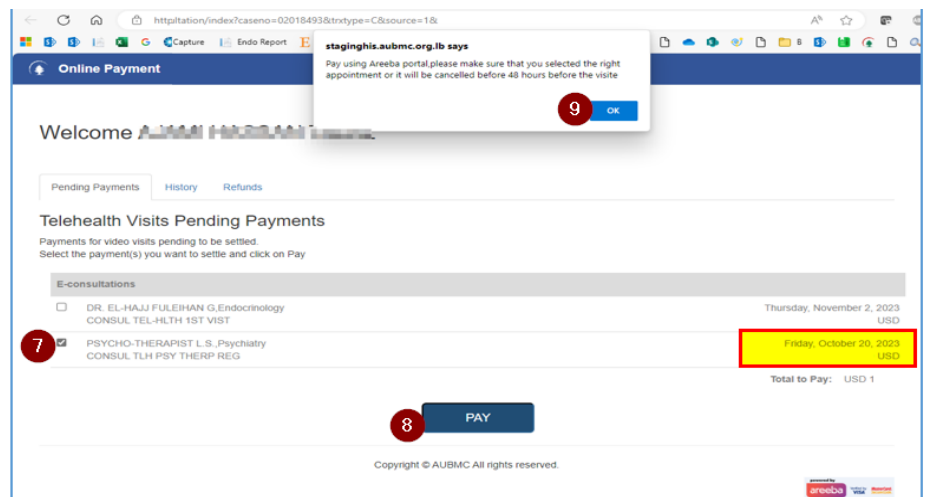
httpltation/index?caseno=02018493&trxtype=C&source=1&

G Capture Endo Report E

B

Online Payment

staginghis.aubmc.org.lb says

Pay using Areeba portal,please make sure that you selected the right appointment or it will be cancelled before 48 hours before the visite

9

OK

Welcome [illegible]

Pending Payments History Refunds

Telehealth Visits Pending Payments

Payments for video visits pending to be settled.
Select the payment(s) you want to settle and click on Pay

E-consultations

DR. EL-HAJJ FULEIHAN G,Endocrinology
CONSUL TEL-HLTH 1ST VIST

Thursday, November 2, 2023
USD

7

PSYCHO-THERAPIST L.S.,Psychiatry
CONSUL TLH PSY THERP REG

Friday, October 20, 2023
USD

Total to Pay: USD 1

8

PAY

Copyright © AUBMC All rights reserved.

powered by areeba